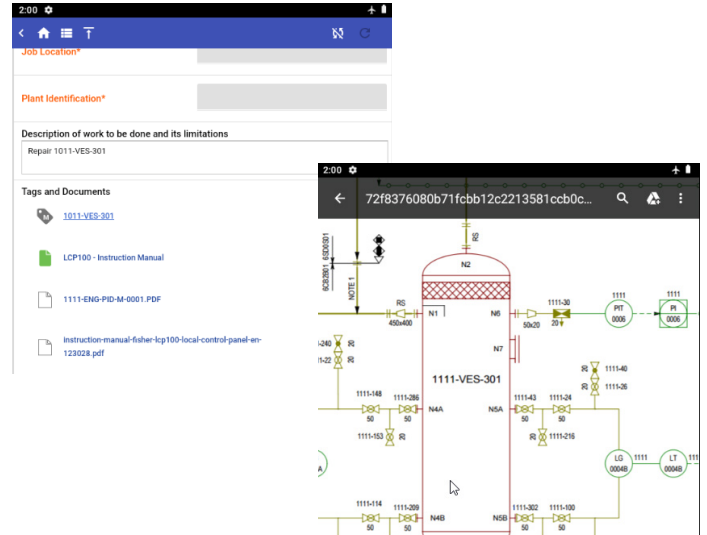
2:00

Job Location*

Plant Identification*

Description of work to be done and its limitations

Repair 1011-VES-301

Tags and Documents

1011-VES-301

LCP100 - Instruction Manual

1111-ENG-PID-M-0001.PDF

instruction-manual-fisher-lcp100-local-control-panel-en-123028.pdf

2:00

72f8376080b71fcbb12c2213581ccb0c...

N2

NOTE 1

RS

450x400

N1

N6

50x20

1111-30

20

1111 PIT 0006

1111 PI 0006

N7

1111-VES-301

1111-40

1111-26

1111-148

1111-286

N4A

N5A

1111-43

1111-24

50

50

50

50

1111-153

1111-216

LG 0004B

1111

LT 0004B

1111-114

1111-209

N4B

N5B

1111-302

1111-100

50

50

50

50